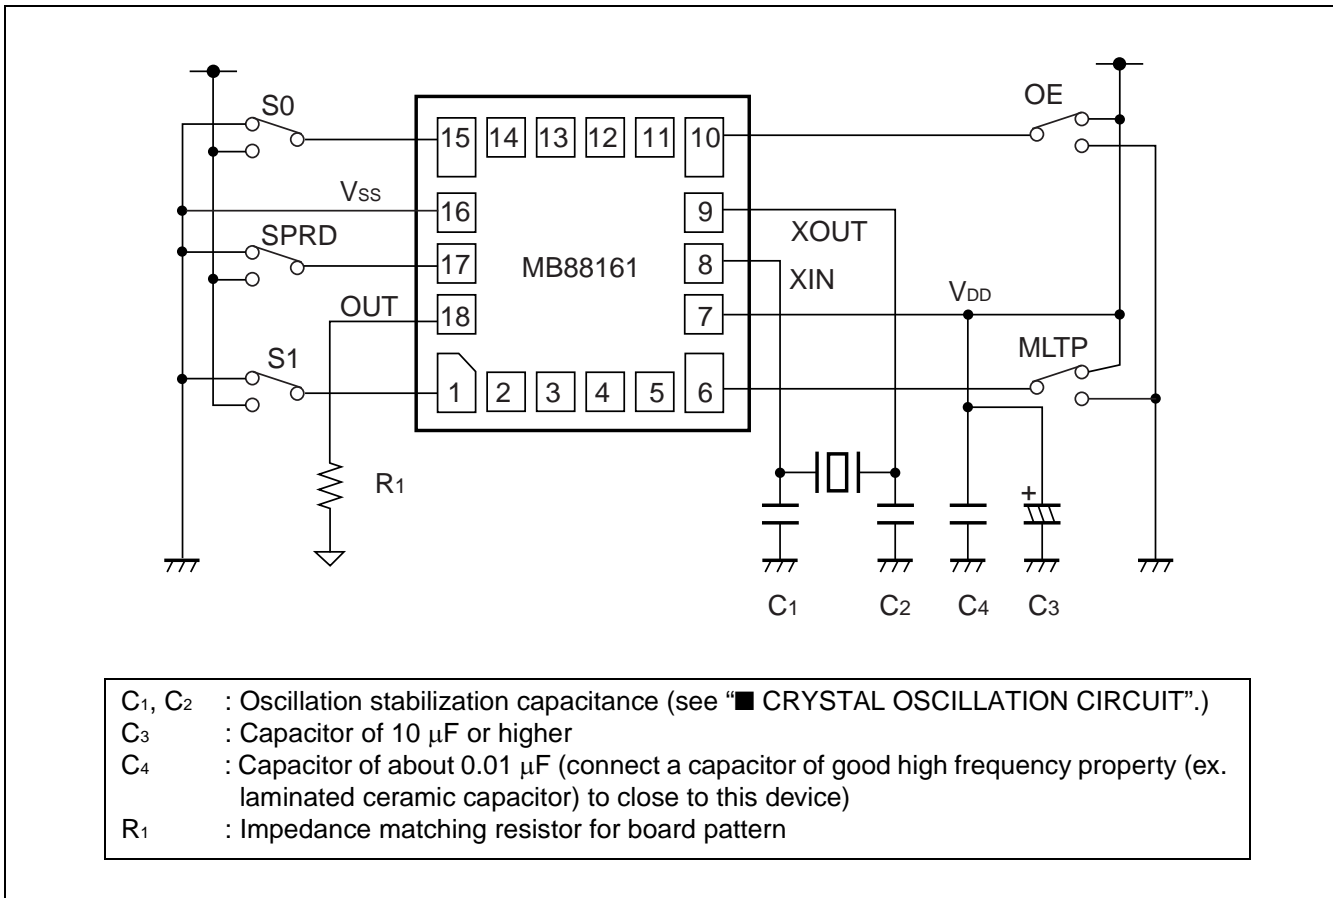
S0
15 14 13 12 11 10
OE
$V_{SS}$
16
9
XOUT
SPRD
17
MB88161
8
XIN
$V_{DD}$
OUT
18
7
MLTP
S1
1 2 3 4 5 6
$R_1$
+
$C_1$ $C_2$ $C_4$ $C_3$

$C_1$, $C_2$ : Oscillation stabilization capacitance (see "■ CRYSTAL OSCILLATION CIRCUIT".)
$C_3$ : Capacitor of 10 $\mu$F or higher
$C_4$ : Capacitor of about 0.01 $\mu$F (connect a capacitor of good high frequency property (ex. laminated ceramic capacitor) to close to this device)
$R_1$ : Impedance matching resistor for board pattern